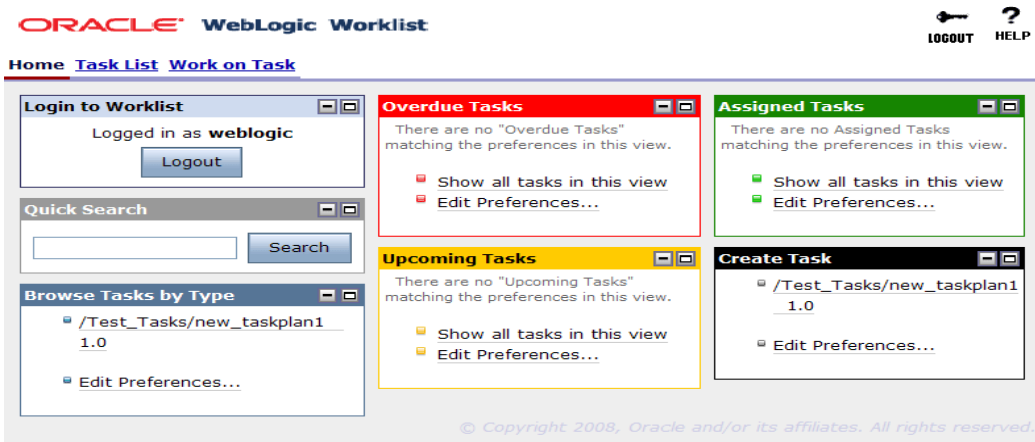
ORACLE WebLogic Worklist

LOGOUT HELP

Home Task List Work on Task

Login to Worklist

Logged in as **weblogic**

Logout

Quick Search

Search

Browse Tasks by Type

/Test_Tasks/new_taskplan1 1.0

Edit Preferences...

Overdue Tasks

There are no "Overdue Tasks" matching the preferences in this view.

Show all tasks in this view

Edit Preferences...

Upcoming Tasks

There are no "Upcoming Tasks" matching the preferences in this view.

Show all tasks in this view

Edit Preferences...

Assigned Tasks

There are no Assigned Tasks matching the preferences in this view.

Show all tasks in this view

Edit Preferences...

Create Task

/Test_Tasks/new_taskplan1 1.0

Edit Preferences...

© Copyright 2008, Oracle and/or its affiliates. All rights reserved.